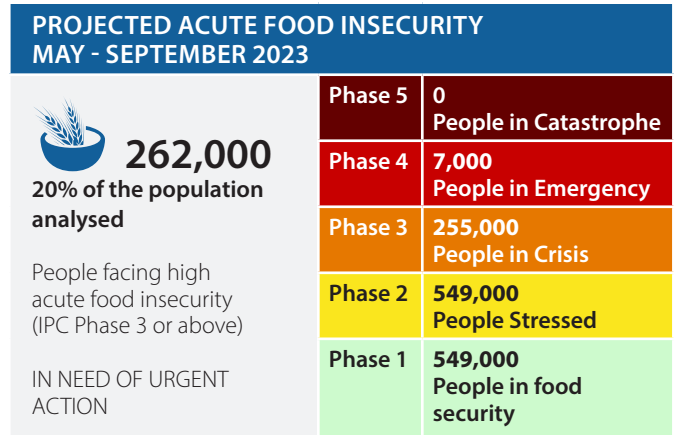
PROJECTED ACUTE FOOD INSECURITY
MAY - SEPTEMBER 2023

262,000
20% of the population analysed

People facing high acute food insecurity (IPC Phase 3 or above)

IN NEED OF URGENT ACTION

| Phase 5 | 0 People in Catastrophe |
|---|---|
| Phase 4 | 7,000 People in Emergency |
| Phase 3 | 255,000 People in Crisis |
| Phase 2 | 549,000 People Stressed |
| Phase 1 | 549,000 People in food security |